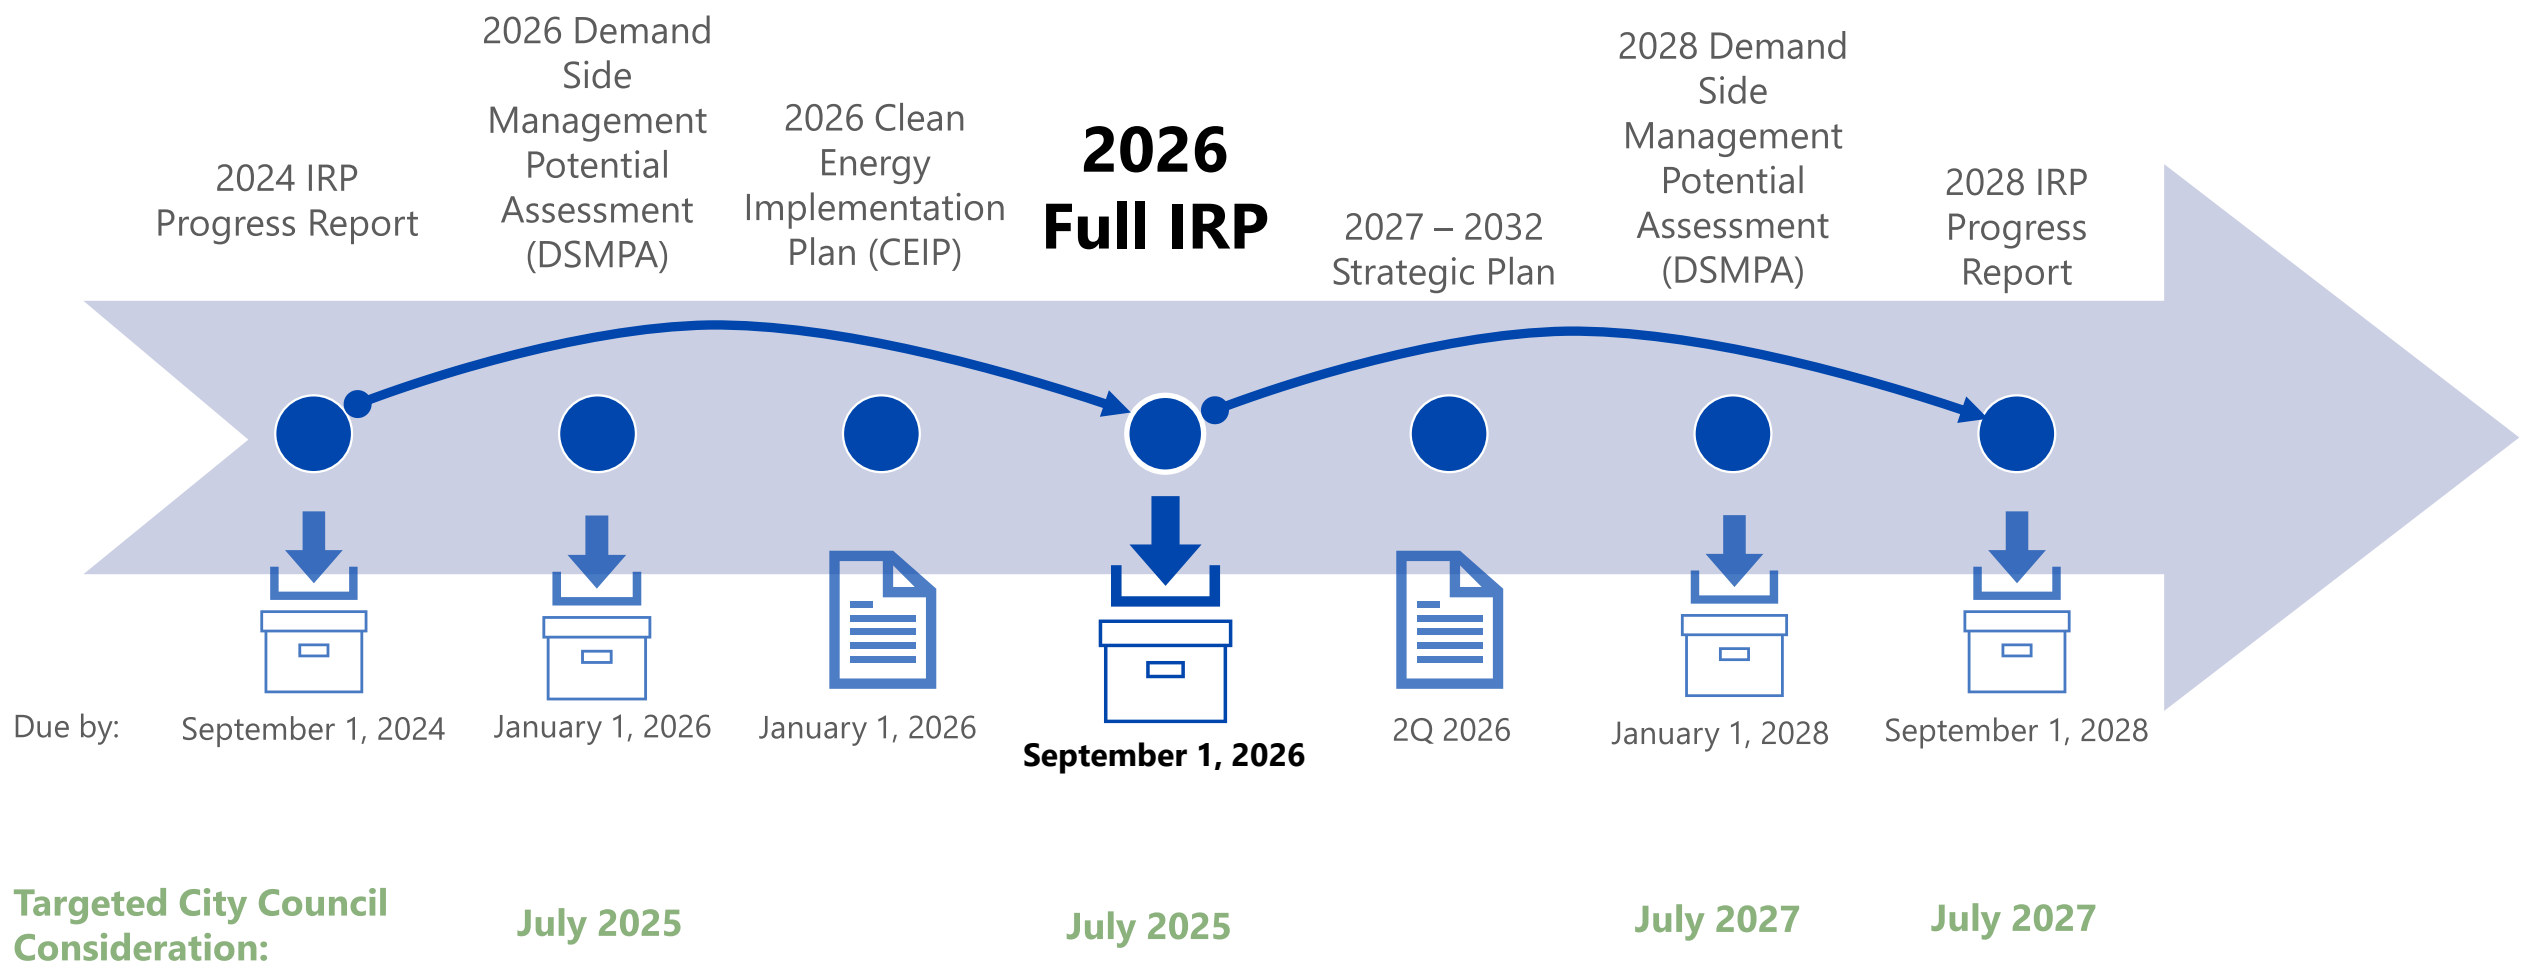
2024 IRP Progress Report

2026 Demand Side Management Potential Assessment (DSMPA)

2026 Clean Energy Implementation Plan (CEIP)

2026 Full IRP

2027 – 2032 Strategic Plan

2028 Demand Side Management Potential Assessment (DSMPA)

2028 IRP Progress Report

Due by: September 1, 2024 January 1, 2026 January 1, 2026 September 1, 2026 2Q 2026 January 1, 2028 September 1, 2028

Targeted City Council Consideration: July 2025 July 2025 July 2027 July 2027